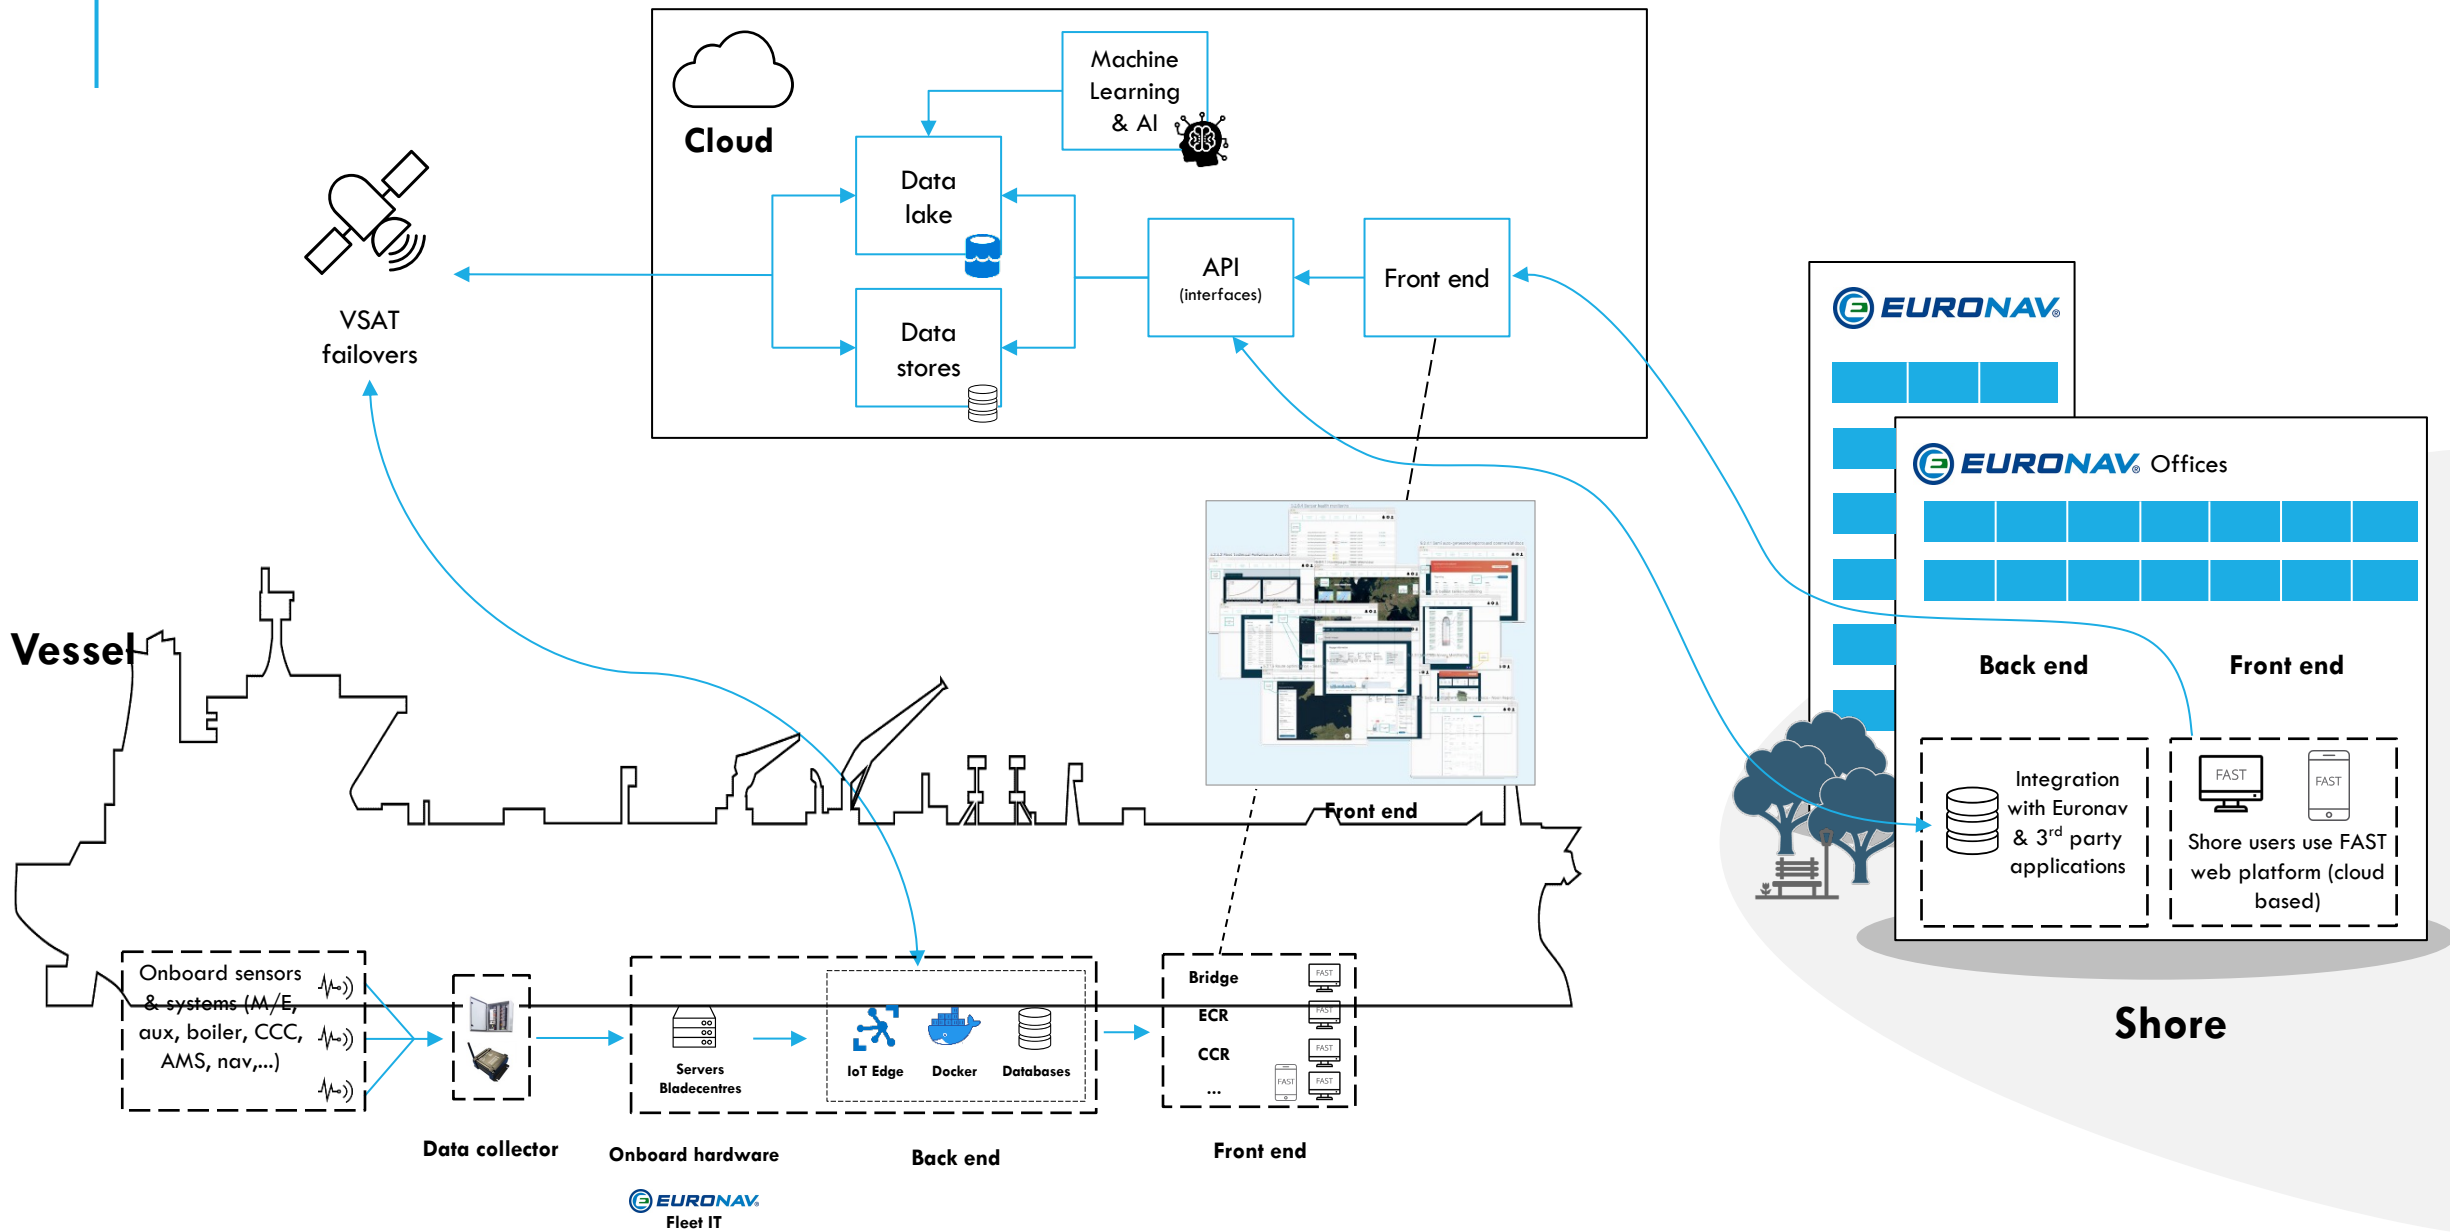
Cloud

Machine Learning & AI

Data lake

Data stores

API (interfaces)

Front end

VSAT failovers

EURONAV

EURONAV Offices

Back end

Front end

Integration with Euronav & 3$^{rd}$ party applications

FAST

FAST

Shore users use FAST web platform (cloud based)

Shore

Vessel

Front end

Onboard sensors & systems (M/E, aux, boiler, CCC, AMS, nav,...)

Servers Bladecentres

IoT Edge

Docker

Databases

Bridge

ECR

CCR

...

FAST

FAST

FAST

FAST

FAST

Data collector

Onboard hardware

Back end

Front end

EURONAV Fleet IT